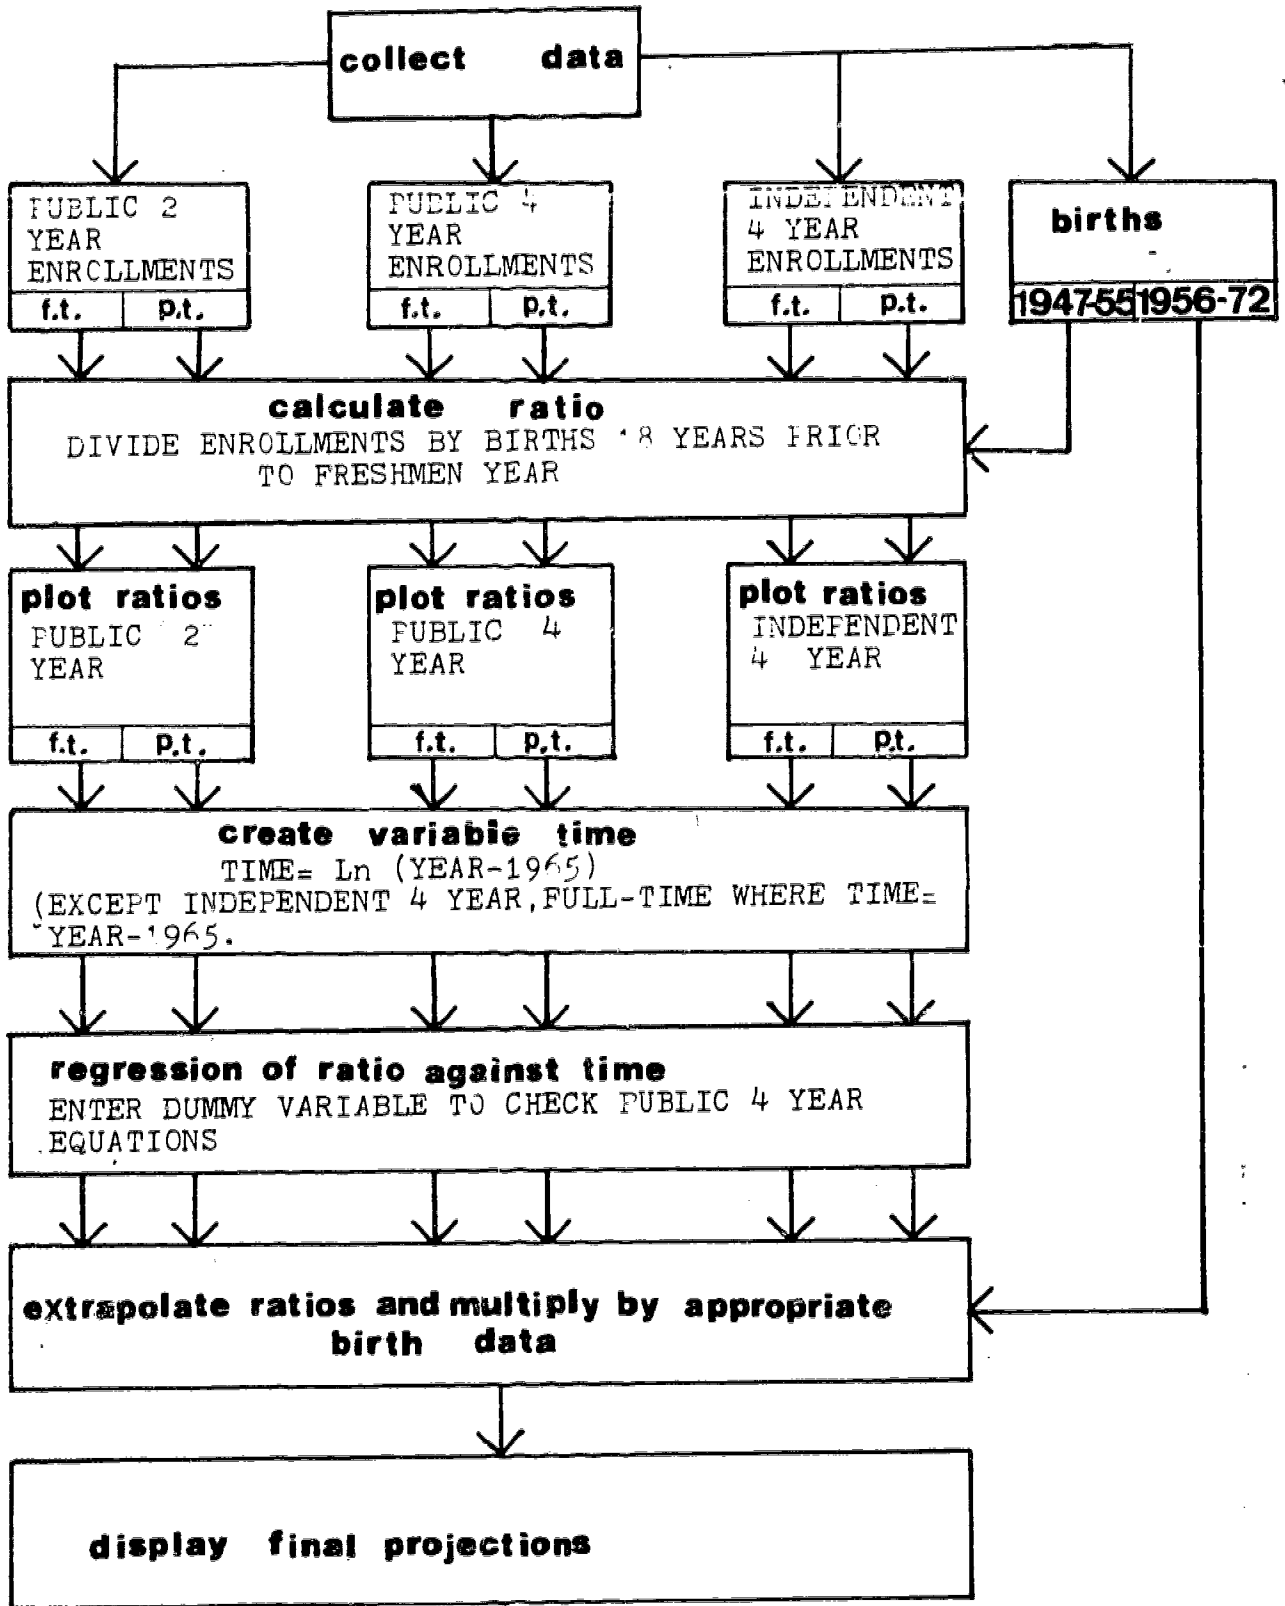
collect data

FUBLIC 2 YEAR ENRCLLMENTS

| f.t. | p.t. |
|---|---|

FUBLIC 4 YEAR ENROLLMENTS

| f.t. | p.t. |
|---|---|

INDEPENDENT 4 YEAR ENROLLMENTS

| f.t. | p.t. |
|---|---|

births

| 1947-55 | 1956-72 |
|---|---|

calculate ratio
DIVIDE ENROLLMENTS BY BIRTHS 18 YEARS FRIOR TO FRESHMEN YEAR

plot ratios
FUBLIC 2 YEAR

| f.t. | p.t. |
|---|---|

plot ratios
FUBLIC 4 YEAR

| f.t. | p.t. |
|---|---|

plot ratios
INDEFENDENT 4 YEAR

| f.t. | p.t. |
|---|---|

create variable time
TIME= Ln (YEAR-1965)
(EXCEPT INDEPENDENT 4 YEAR, FULL-TIME WHERE TIME= YEAR-1965.

regression of ratio against time
ENTER DUMMY VARIABLE TO CHECK FUBLIC 4 YEAR EQUATIONS

extrapolate ratios and multiply by appropriate birth data

display final projections